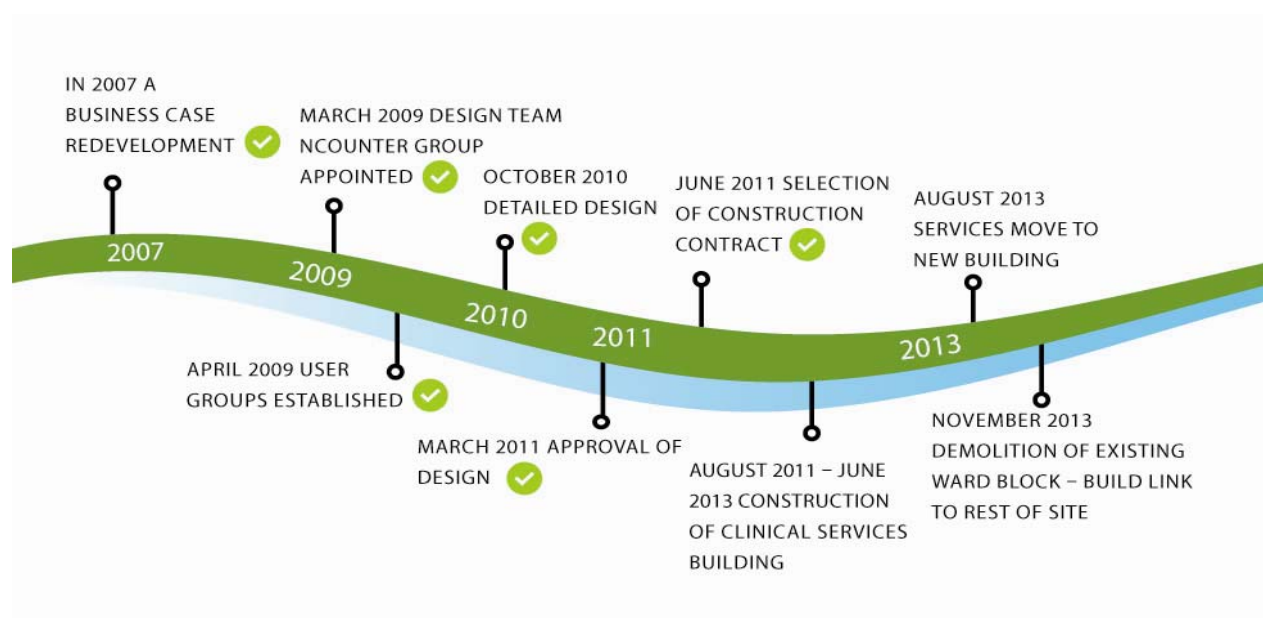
IN 2007 A BUSINESS CASE REDEVELOPMENT

MARCH 2009 DESIGN TEAM NCOUNTER GROUP APPOINTED

OCTOBER 2010 DETAILED DESIGN

JUNE 2011 SELECTION OF CONSTRUCTION CONTRACT

AUGUST 2013 SERVICES MOVE TO NEW BUILDING

2007

2009

2010

2011

2013

APRIL 2009 USER GROUPS ESTABLISHED

MARCH 2011 APPROVAL OF DESIGN

AUGUST 2011 – JUNE 2013 CONSTRUCTION OF CLINICAL SERVICES BUILDING

NOVEMBER 2013 DEMOLITION OF EXISTING WARD BLOCK – BUILD LINK TO REST OF SITE